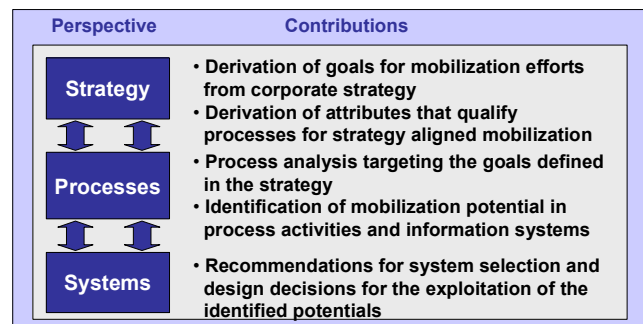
Perspective

Contributions

Strategy

Processes

Systems

• Derivation of goals for mobilization efforts from corporate strategy

• Derivation of attributes that qualify processes for strategy aligned mobilization

• Process analysis targeting the goals defined in the strategy

• Identification of mobilization potential in process activities and information systems

• Recommendations for system selection and design decisions for the exploitation of the identified potentials